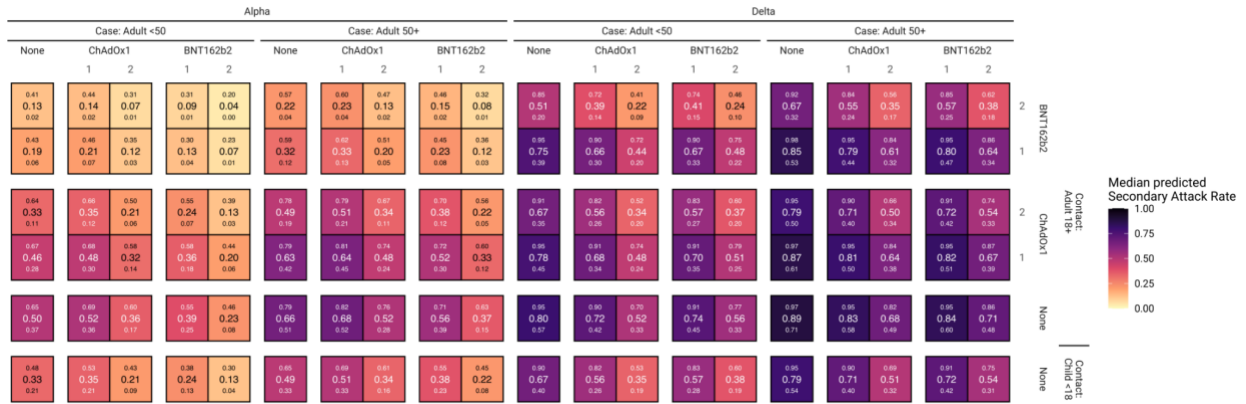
Alpha

Delta

Case: Adult <50

Case: Adult 50+

Case: Adult <50

Case: Adult 50+

None ChAdOx1 BNT162b2 None ChAdOx1 BNT162b2 None ChAdOx1 BNT162b2 None ChAdOx1 BNT162b2

1 2 1 2 1 2 1 2 1 2 1 2 1 2 1 2

| 0.41 0.13 0.02 | 0.44 0.14 0.02 | 0.31 0.07 0.01 | 0.31 0.09 0.01 | 0.20 0.04 0.00 | 0.57 0.22 0.04 | 0.60 0.23 0.04 | 0.47 0.13 0.02 | 0.48 0.15 0.02 | 0.32 0.08 0.01 | 0.85 0.51 0.20 | 0.72 0.39 0.14 | 0.41 0.22 0.09 | 0.74 0.41 0.15 | 0.48 0.24 0.10 | 0.92 0.67 0.34 | 0.84 0.55 0.24 | 0.56 0.35 0.17 | 0.85 0.57 0.25 | 0.62 0.38 0.18 |
| 0.43 0.19 0.06 | 0.46 0.21 0.07 | 0.35 0.12 0.03 | 0.30 0.13 0.04 | 0.23 0.07 0.01 | 0.59 0.32 0.12 | 0.62 0.33 0.13 | 0.51 0.20 0.05 | 0.45 0.23 0.08 | 0.38 0.12 0.03 | 0.95 0.75 0.39 | 0.90 0.66 0.30 | 0.72 0.44 0.20 | 0.90 0.67 0.33 | 0.75 0.48 0.22 | 0.98 0.85 0.53 | 0.95 0.79 0.44 | 0.84 0.61 0.32 | 0.95 0.80 0.47 | 0.86 0.64 0.34 |
| 0.64 0.33 0.11 | 0.66 0.35 0.12 | 0.50 0.21 0.06 | 0.55 0.24 0.07 | 0.39 0.13 0.03 | 0.78 0.49 0.19 | 0.79 0.51 0.21 | 0.67 0.34 0.11 | 0.72 0.38 0.12 | 0.56 0.22 0.05 | 0.91 0.67 0.35 | 0.82 0.56 0.26 | 0.52 0.34 0.20 | 0.83 0.57 0.27 | 0.60 0.37 0.20 | 0.95 0.79 0.50 | 0.90 0.71 0.40 | 0.66 0.50 0.34 | 0.91 0.72 0.42 | 0.74 0.54 0.33 |
| 0.67 0.46 0.28 | 0.68 0.48 0.30 | 0.58 0.32 0.14 | 0.58 0.36 0.16 | 0.44 0.20 0.06 | 0.79 0.63 0.42 | 0.81 0.64 0.45 | 0.74 0.48 0.24 | 0.72 0.52 0.30 | 0.60 0.33 0.12 | 0.95 0.78 0.45 | 0.91 0.68 0.34 | 0.74 0.48 0.24 | 0.91 0.70 0.35 | 0.79 0.51 0.25 | 0.97 0.87 0.61 | 0.95 0.81 0.50 | 0.84 0.64 0.38 | 0.95 0.82 0.51 | 0.87 0.67 0.39 |
| 0.65 0.50 0.37 | 0.60 0.52 0.36 | 0.60 0.36 0.17 | 0.55 0.39 0.25 | 0.46 0.23 0.08 | 0.79 0.66 0.51 | 0.82 0.68 0.52 | 0.76 0.52 0.28 | 0.71 0.56 0.39 | 0.63 0.37 0.15 | 0.95 0.80 0.57 | 0.90 0.72 0.42 | 0.70 0.52 0.33 | 0.91 0.74 0.45 | 0.77 0.56 0.33 | 0.97 0.89 0.71 | 0.95 0.83 0.58 | 0.82 0.68 0.49 | 0.95 0.84 0.60 | 0.86 0.71 0.48 |
| 0.48 0.33 0.21 | 0.53 0.35 0.21 | 0.43 0.21 0.09 | 0.38 0.24 0.13 | 0.30 0.13 0.04 | 0.65 0.49 0.33 | 0.69 0.51 0.33 | 0.61 0.34 0.16 | 0.55 0.38 0.25 | 0.45 0.22 0.08 | 0.90 0.67 0.40 | 0.82 0.56 0.26 | 0.53 0.35 0.19 | 0.83 0.57 0.28 | 0.60 0.38 0.19 | 0.95 0.79 0.54 | 0.90 0.71 0.40 | 0.69 0.51 0.32 | 0.91 0.72 0.42 | 0.75 0.54 0.31 |

2 BNT162b2 1

2 ChAdOx1 1

Contact: Adult 18+

None

Contact: Child <18

None

Median predicted Secondary Attack Rate
1.00
0.75
0.50
0.25
0.00